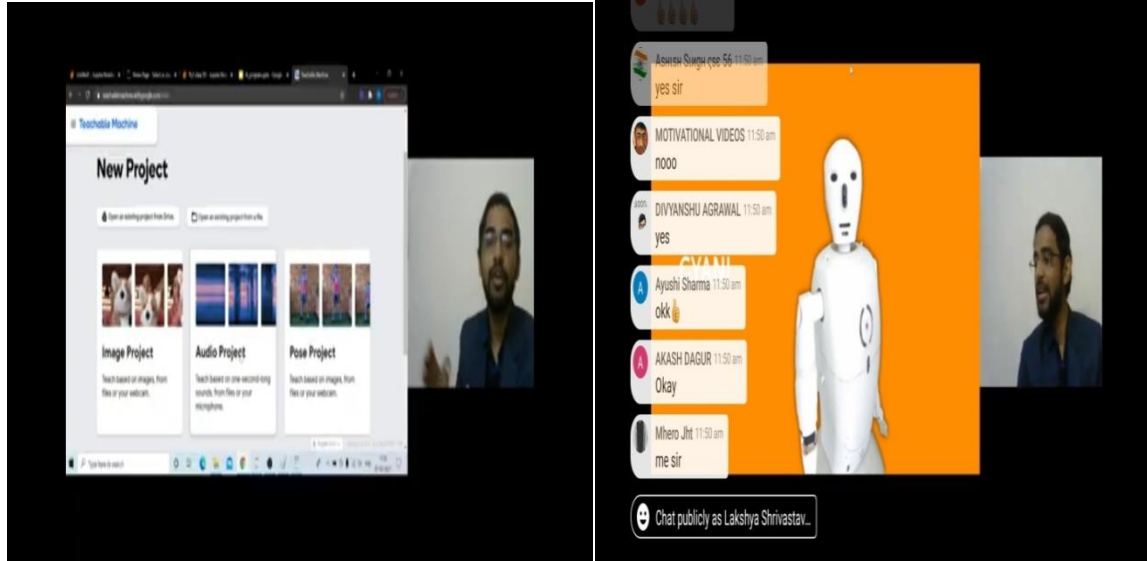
Teachable Machine

New Project

Open an existing project from Drive.

Open an existing project from a file.

Image Project

Teach based on images, from files or your webcam.

Audio Project

Teach based on one-second-long sounds, from files or your microphone.

Pose Project

Teach based on images, from files or your webcam.

Type here to search

Ashish Singh cse 56 11:50 am
yes sir

MOTIVATIONAL VIDEOS 11:50 am
nooo

DIVYANSHU AGRAWAL 11:50 am
yes

Ayushi Sharma 11:50 am
okk👍

AKASH DAGUR 11:50 am
Okay

Mhero Jht 11:50 am
me sir

Chat publicly as Lakshya Shrivastav...